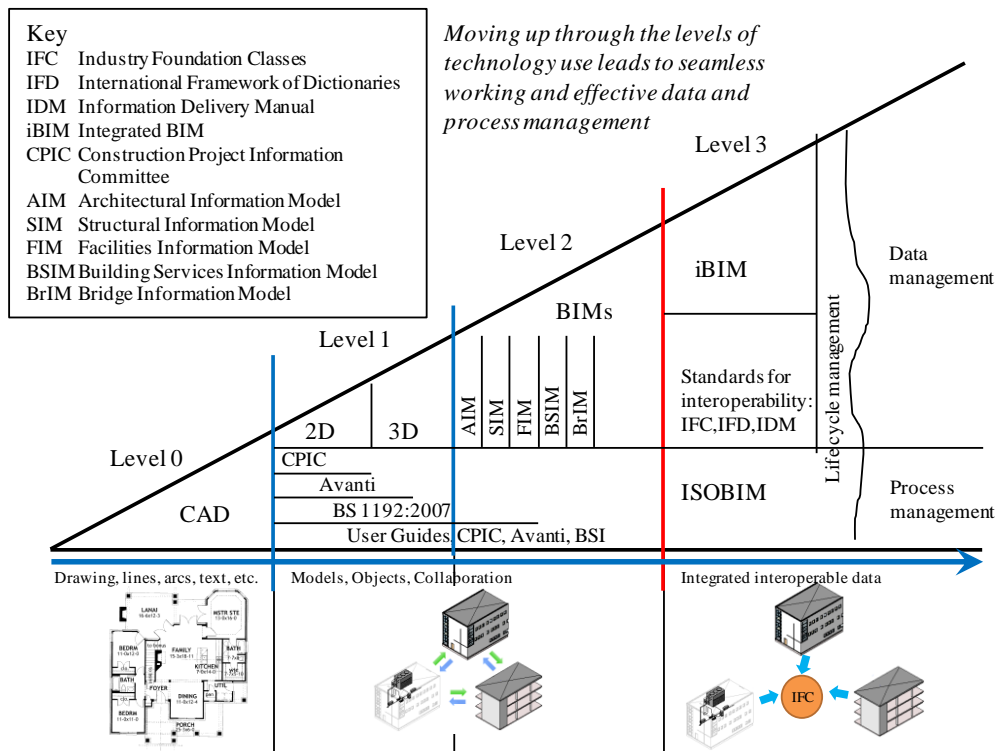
Key
IFC Industry Foundation Classes
IFD International Framework of Dictionaries
IDM Information Delivery Manual
iBIM Integrated BIM
CPIC Construction Project Information Committee
AIM Architectural Information Model
SIM Structural Information Model
FIM Facilities Information Model
BSIM Building Services Information Model
BrIM Bridge Information Model

Moving up through the levels of technology use leads to seamless working and effective data and process management

Level 3

Level 2

Level 1

Level 0

iBIM

BIMs

Data management

Lifecycle management

2D

3D

AIM

SIM

FIM

BSIM

BrIM

Standards for interoperability: IFC,IFD,IDM

CPIC

Avanti

BS 1192:2007

User Guides CPIC, Avanti, BSI

CAD

ISOBIM

Process management

Drawing, lines, arcs, text, etc.

Models, Objects, Collaboration

Integrated interoperable data

LANAI

MSTR STE

BEDRM

FAMILY

KITCHEN

BATH

BEDRM

FOYER

DINING

UTIL

PORCH

IFC